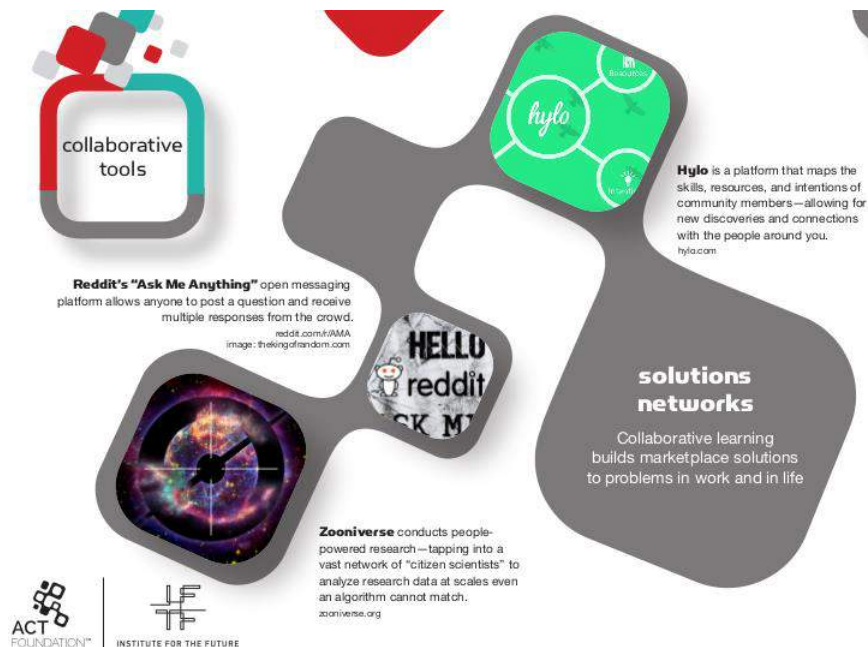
collaborative tools

hylo

Resources

Intentions

**Hylo** is a platform that maps the skills, resources, and intentions of community members—allowing for new discoveries and connections with the people around you.
hylo.com

**Reddit's "Ask Me Anything"** open messaging platform allows anyone to post a question and receive multiple responses from the crowd.
reddit.com/r/AMA
image: thekingofrandom.com

HELLO
reddit
CK M

**solutions networks**

Collaborative learning builds marketplace solutions to problems in work and in life

**Zooniverse** conducts people-powered research—tapping into a vast network of "citizen scientists" to analyze research data at scales even an algorithm cannot match.
zooniverse.org

ACT FOUNDATION™

INSTITUTE FOR THE FUTURE